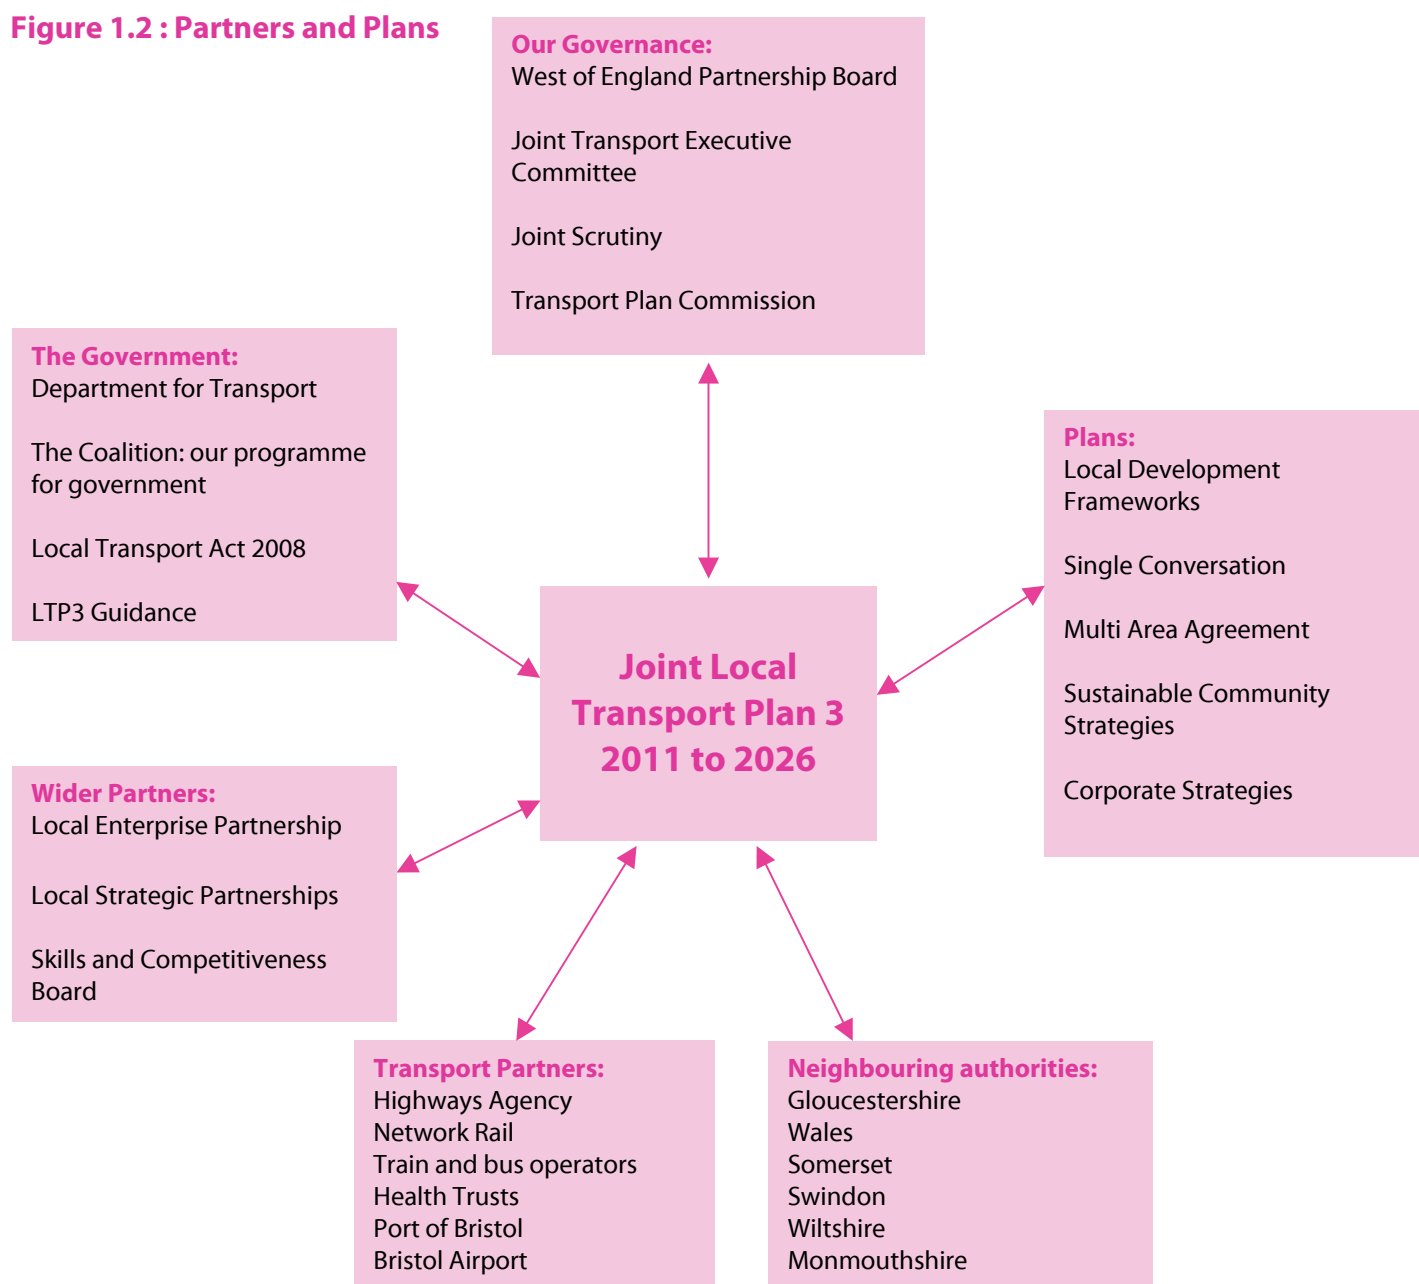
Figure 1.2 : Partners and Plans

Our Governance:
West of England Partnership Board

Joint Transport Executive Committee

Joint Scrutiny

Transport Plan Commission

The Government:
Department for Transport

The Coalition: our programme for government

Local Transport Act 2008

LTP3 Guidance

Plans:
Local Development Frameworks

Single Conversation

Multi Area Agreement

Sustainable Community Strategies

Corporate Strategies

Joint Local Transport Plan 3 2011 to 2026

Wider Partners:
Local Enterprise Partnership

Local Strategic Partnerships

Skills and Competitiveness Board

Transport Partners:
Highways Agency
Network Rail
Train and bus operators
Health Trusts
Port of Bristol
Bristol Airport

Neighbouring authorities:
Gloucestershire
Wales
Somerset
Swindon
Wiltshire
Monmouthshire